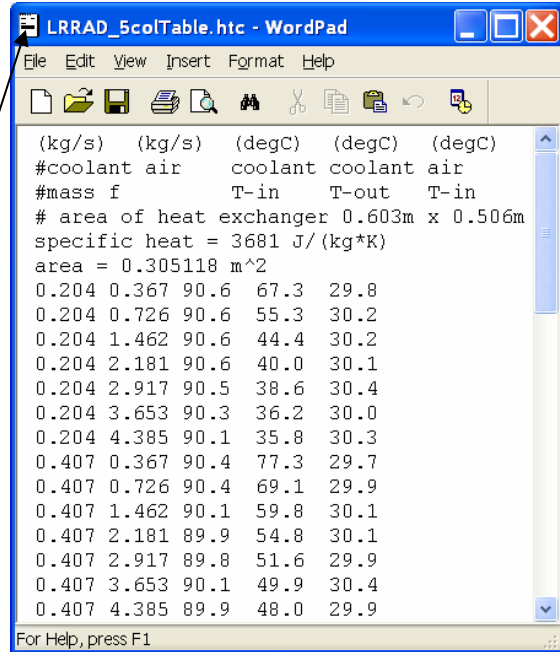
LRRAD_5colTable.htc - WordPad

File Edit View Insert Format Help

(kg/s) (kg/s) (degC) (degC) (degC)
#coolant air coolant coolant air
#mass f T-in T-out T-in
# area of heat exchanger 0.603m x 0.506m
specific heat = 3681 J/(kg*K)
area = 0.305118 m^2
0.204 0.367 90.6 67.3 29.8
0.204 0.726 90.6 55.3 30.2
0.204 1.462 90.6 44.4 30.2
0.204 2.181 90.6 40.0 30.1
0.204 2.917 90.5 38.6 30.4
0.204 3.653 90.3 36.2 30.0
0.204 4.385 90.1 35.8 30.3
0.407 0.367 90.4 77.3 29.7
0.407 0.726 90.4 69.1 29.9
0.407 1.462 90.1 59.8 30.1
0.407 2.181 89.9 54.8 30.1
0.407 2.917 89.8 51.6 29.9
0.407 3.653 90.1 49.9 30.4
0.407 4.385 89.9 48.0 29.9

For Help, press F1